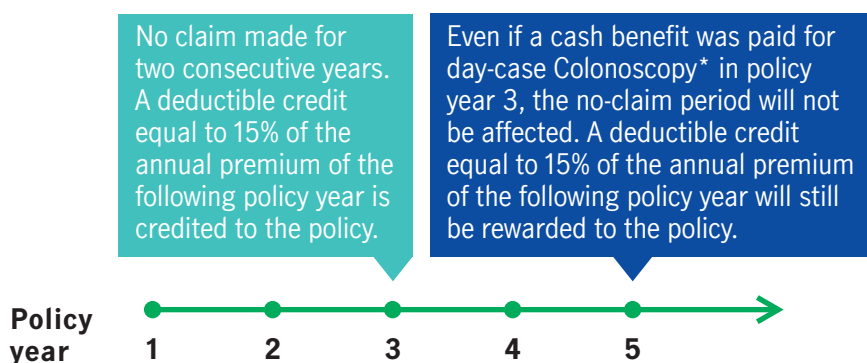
No claim made for two consecutive years. A deductible credit equal to 15% of the annual premium of the following policy year is credited to the policy.

Even if a cash benefit was paid for day-case Colonoscopy* in policy year 3, the no-claim period will not be affected. A deductible credit equal to 15% of the annual premium of the following policy year will still be rewarded to the policy.

Policy year
1
2
3
4
5